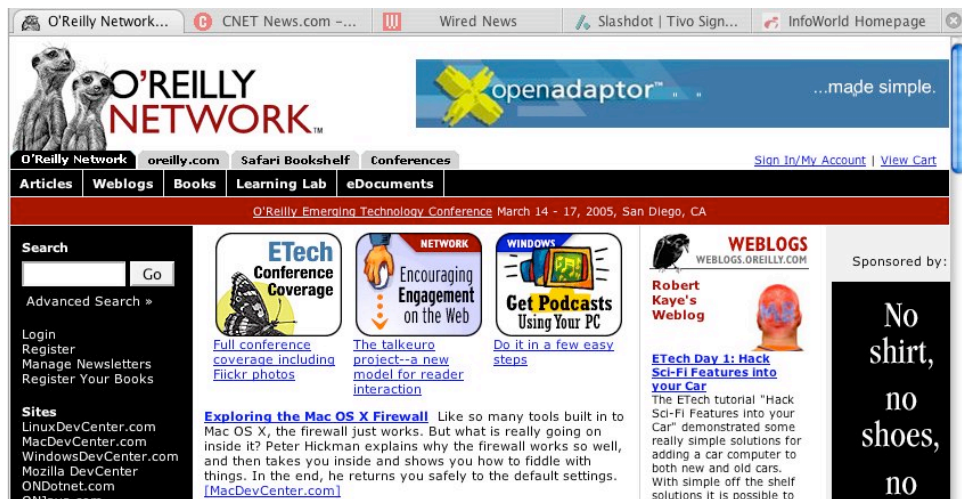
O'Reilly Network... | CNET News.com -... | Wired News | Slashdot | Tivo Sign... | InfoWorld Homepage

O'REILLY NETWORK.

openadaptor ...made simple.

O'Reilly Network | oreilly.com | Safari Bookshelf | Conferences

Sign In/My Account | View Cart

Articles | Weblogs | Books | Learning Lab | eDocuments

O'Reilly Emerging Technology Conference March 14 - 17, 2005, San Diego, CA

Search

Go

Advanced Search »

Login
Register
Manage Newsletters
Register Your Books

Sites
LinuxDevCenter.com
MacDevCenter.com
WindowsDevCenter.com
Mozilla DevCenter
ONDotnet.com

ETech Conference Coverage

Full conference coverage including Flickr photos

NETWORK
Encouraging Engagement on the Web

The talkeuro project--a new model for reader interaction

WINDOWS
Get Podcasts Using Your PC

Do it in a few easy steps

Exploring the Mac OS X Firewall Like so many tools built in to Mac OS X, the firewall just works. But what is really going on inside it? Peter Hickman explains why the firewall works so well, and then takes you inside and shows you how to fiddle with things. In the end, he returns you safely to the default settings. [MacDevCenter.com]

WEBLOGS
WEBLOGS.OREILLY.COM

Robert Kaye's Weblog

ETech Day 1: Hack Sci-Fi Features into your Car
The ETech tutorial "Hack Sci-Fi Features into your Car" demonstrated some really simple solutions for adding a car computer to both new and old cars. With simple off the shelf solutions it is possible to

Sponsored by:

No shirt, no shoes, no